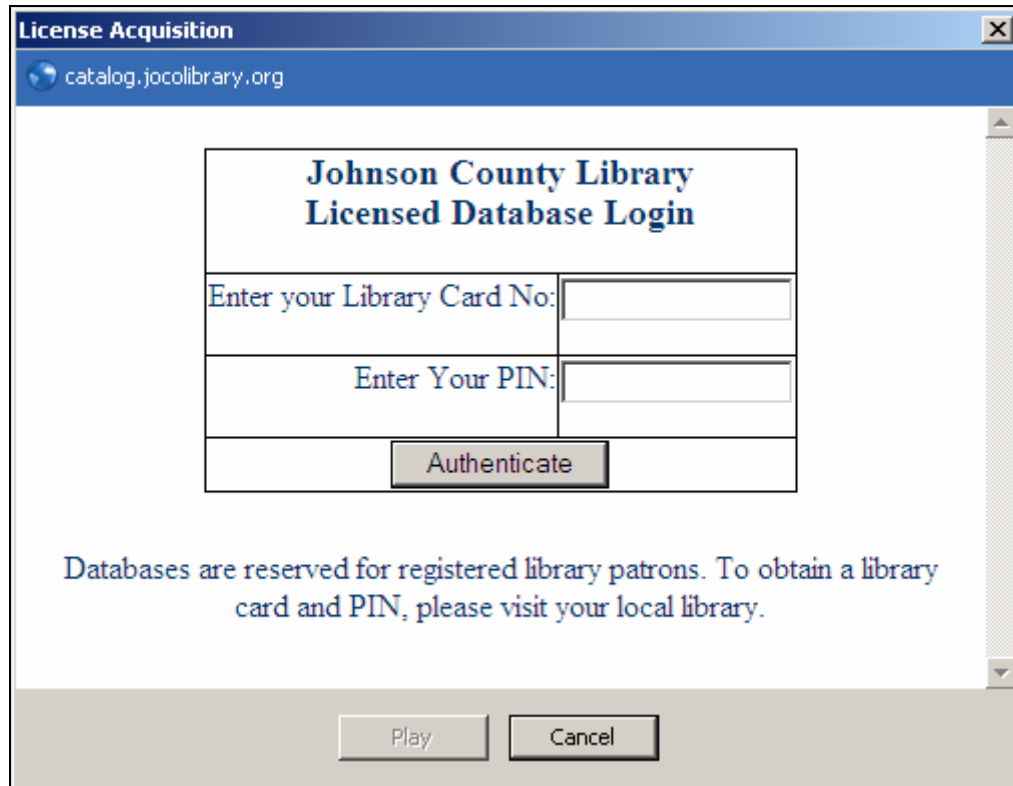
License Acquisition

catalog.jocolibrary.org

| Johnson County Library Licensed Database Login | |
|---|---|
| Enter your Library Card No: | |
| Enter Your PIN: | |
| Authenticate | |

Databases are reserved for registered library patrons. To obtain a library card and PIN, please visit your local library.

Play

Cancel